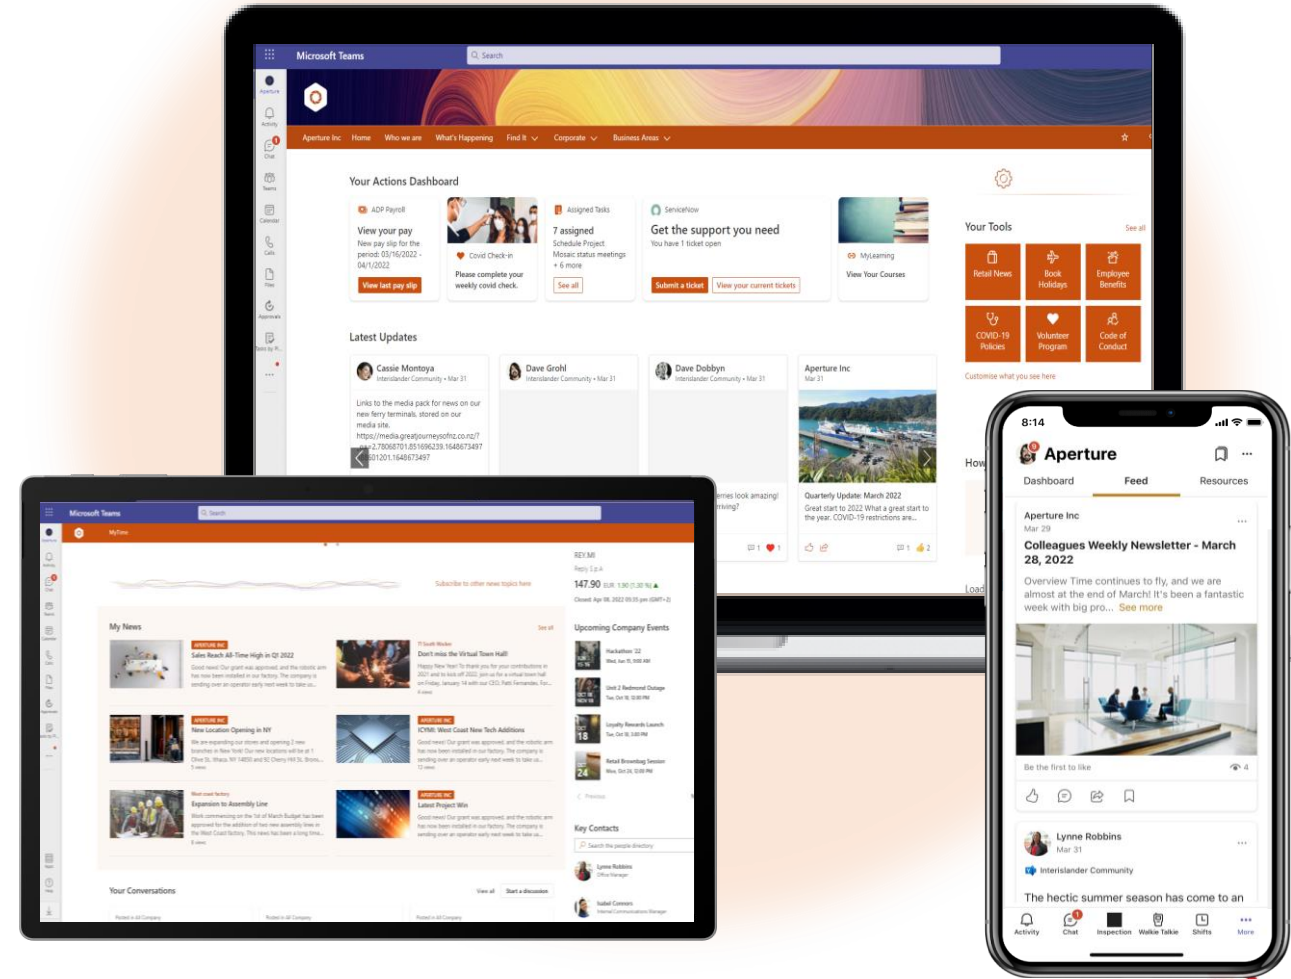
Microsoft Teams

Search

Aperture Inc Home Who we are What's Happening Find It Corporate Business Areas

Your Actions Dashboard

ADP Payroll
View your pay
New pay slip for the period: 03/16/2022 - 04/1/2022
View last pay slip

Covid Check-in
Please complete your weekly covid check.

Assigned Tasks
7 assigned
Schedule Project
Mosaic status meetings
+ 6 more
See all

ServiceNow
Get the support you need
You have 1 ticket open
Submit a ticket
View your current tickets

MyLearning
View Your Courses

Your Tools
See all

Retail News
Book Holidays
Employee Benefits
COVID-19 Policies
Volunteer Program
Code of Conduct

Customise what you see here

Latest Updates

Cassie Montoya
Interislander Community • Mar 31
Links to the media pack for news on our new ferry terminals, stored on our media site.
https://media.greatjourneysofnz.co.nz/?c=2.78068701.851696239.1648673497 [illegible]01201.1648673497

Dave Grohl
Interislander Community • Mar 31

Dave Dobbyn
Interislander Community • Mar 31
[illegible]emes look amazing! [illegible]riving?

Aperture Inc
Mar 31
Quarterly Update: March 2022
Great start to 2022 What a great start to the year. COVID-19 restrictions are...

How
Load

Microsoft Teams
Search
MyTime

Subscribe to other news topics here

My News
See all

APERTURE INC
Sales Reach All-Time High in Q1 2022

Don't miss the Virtual Town Hall!

APERTURE INC
New Location Opening in NY

APERTURE INC
ICYMI: West Coast New Tech Additions

Expansion to Assembly Line

APERTURE INC
Latest Project Win

Your Conversations
View all
Start a discussion

REY.MI
147.90
Upcoming Company Events
Hackathon '22
Unit 2 Redmond Outage
Loyalty Rewards Launch
18
Retail Brownbag Session
24
Previous
Key Contacts
Search the people directory
Lynne Robbins
Isabel Connors

8:14
Aperture
Dashboard Feed Resources

Aperture Inc
Mar 29
Colleagues Weekly Newsletter - March 28, 2022
Overview Time continues to fly, and we are almost at the end of March! It's been a fantastic week with big pro... See more

Be the first to like
4

Lynne Robbins
Mar 31
Interislander Community
The hectic summer season has come to an

Activity Chat Inspection Walkie Talkie Shifts More